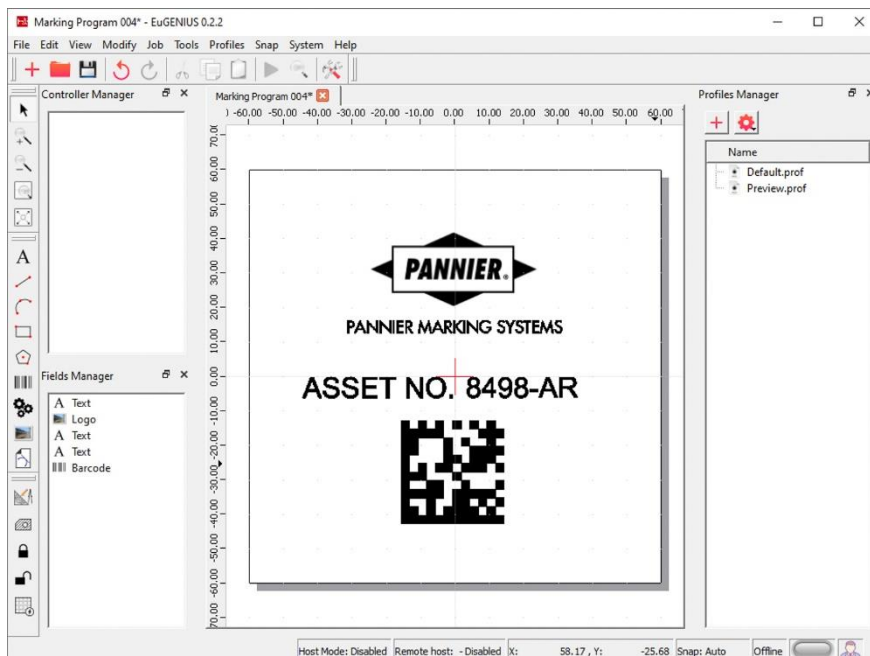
Marking Program 004* - EuGENIUS 0.2.2

File Edit View Modify Job Tools Profiles Snap System Help

Controller Manager

Marking Program 004*

-60.00 -50.00 -40.00 -30.00 -20.00 -10.00 0.00 10.00 20.00 30.00 40.00 50.00 60.00

70.00 60.00 50.00 40.00 30.00 20.00 10.00 0.00 -10.00 -20.00 -30.00 -40.00 -50.00 -60.00 -70.00

PANNIER.

PANNIER MARKING SYSTEMS

ASSET NO. 8498-AR

Profiles Manager

Name

Default.prof

Preview.prof

Fields Manager

A Text

Logo

A Text

A Text

Barcode

A

Host Mode: Disabled Remote host: - Disabled X: 58.17 , Y: -25.68 Snap: Auto Offline